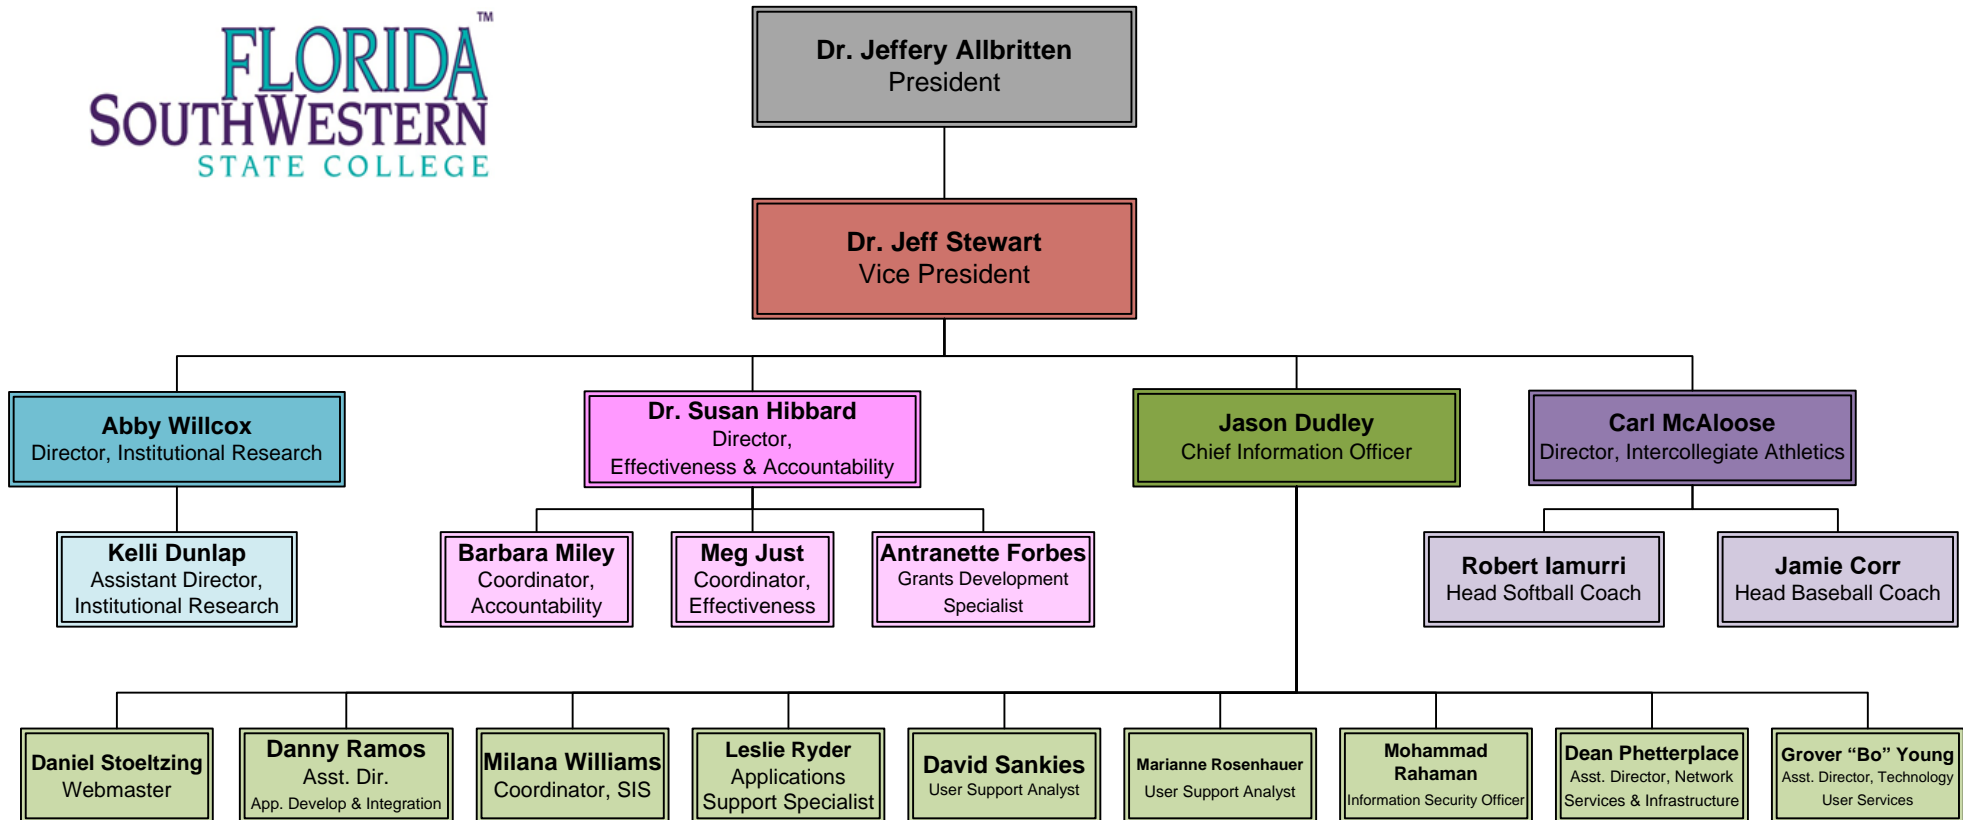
FLORIDA™
SOUTHWESTERN
STATE COLLEGE

Dr. Jeffery Allbritten
President

Dr. Jeff Stewart
Vice President

Abby Willcox
Director, Institutional Research

Dr. Susan Hibbard
Director,
Effectiveness & Accountability

Jason Dudley
Chief Information Officer

Carl McAloose
Director, Intercollegiate Athletics

Kelli Dunlap
Assistant Director,
Institutional Research

Barbara Miley
Coordinator,
Accountability

Meg Just
Coordinator,
Effectiveness

Antranette Forbes
Grants Development
Specialist

Robert Iamurri
Head Softball Coach

Jamie Corr
Head Baseball Coach

Daniel Stoeltzing
Webmaster

Danny Ramos
Asst. Dir.
App. Develop & Integration

Milana Williams
Coordinator, SIS

Leslie Ryder
Applications
Support Specialist

David Sankies
User Support Analyst

Marianne Rosenhauer
User Support Analyst

Mohammad
Rahaman
Information Security Officer

Dean Phetterplace
Asst. Director, Network
Services & Infrastructure

Grover “Bo” Young
Asst. Director, Technology
User Services